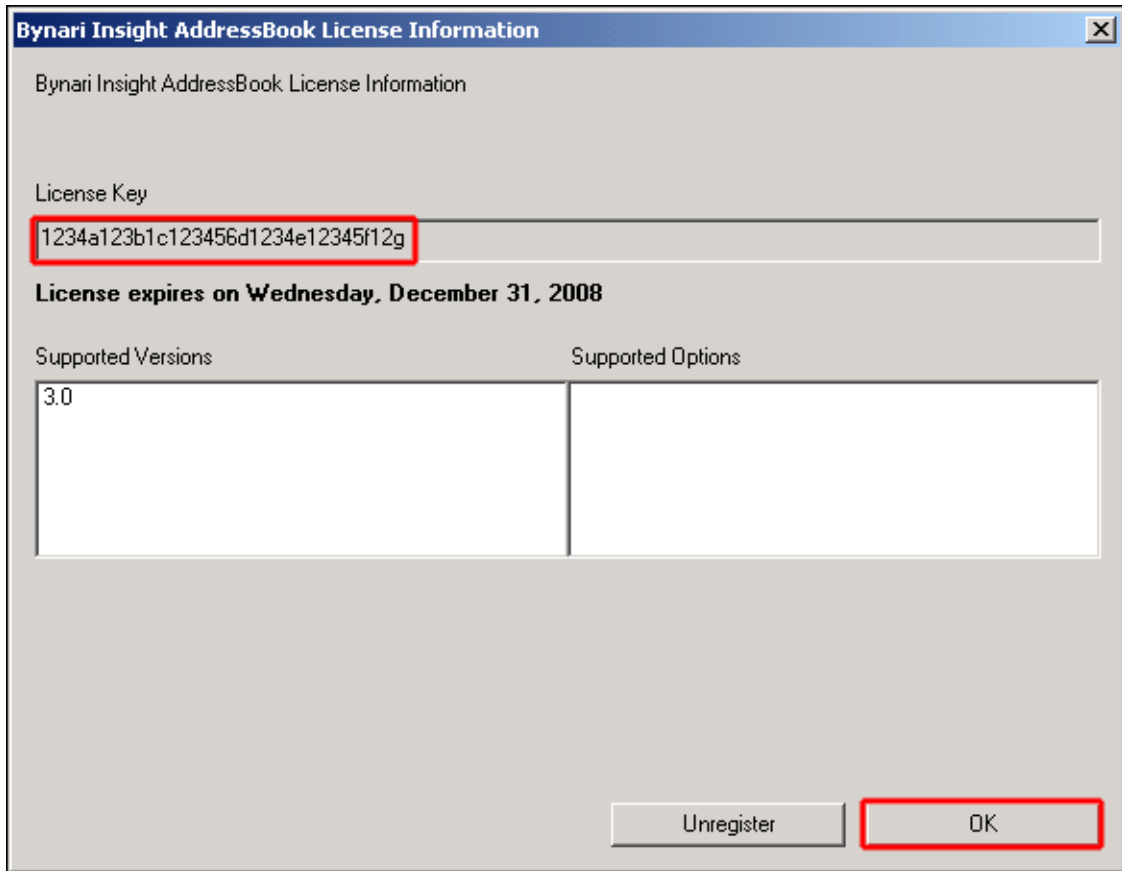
Bynari Insight AddressBook License Information

Bynari Insight AddressBook License Information

License Key

1234a123b1c123456d1234e12345f12g

License expires on Wednesday, December 31, 2008

Supported Versions

3.0

Supported Options

Unregister

OK